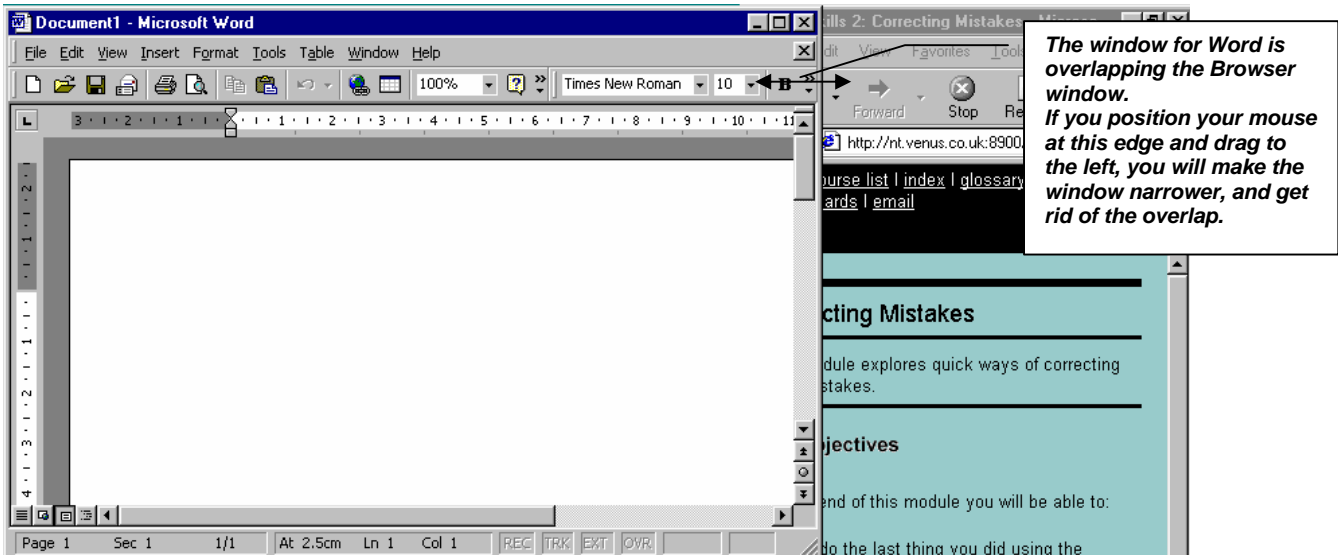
Document1 - Microsoft Word

File Edit View Insert Format Tools Table Window Help

100% Times New Roman 10 B

3 · 2 · 1 · 1 · 2 · 3 · 4 · 5 · 6 · 7 · 8 · 9 · 10 · 11

Page 1 Sec 1 1/1 At 2.5cm Ln 1 Col 1 REC TRK EXT OVR

ills 2: Correcting Mistakes - Micros

dit View Favorites Tools

Forward Stop Re

http://nt.venus.co.uk:8900

ourse list | index | glossary
ards | email

cting Mistakes

dule explores quick ways of correcting stakes.

jectives

end of this module you will be able to:

do the last thing you did using the

The window for Word is overlapping the Browser window.
If you position your mouse at this edge and drag to the left, you will make the window narrower, and get rid of the overlap.